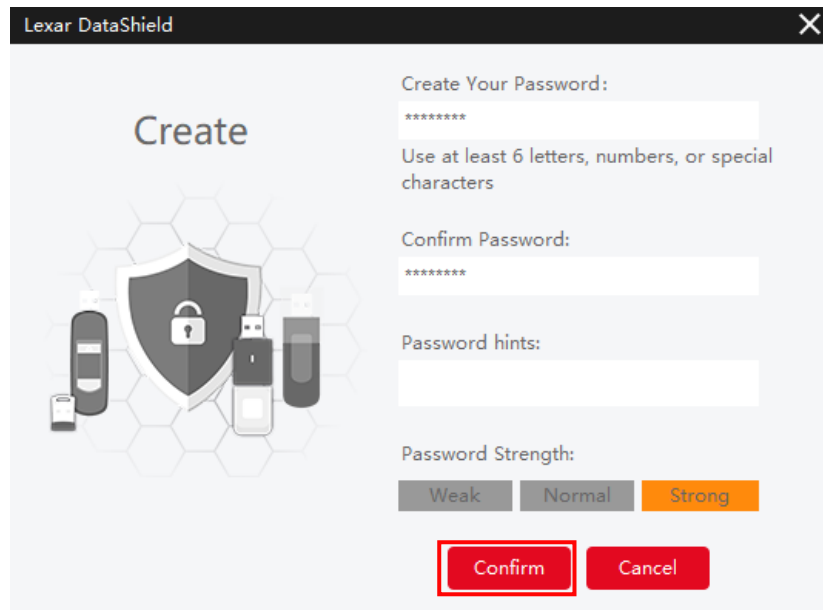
Lexar DataShield

Create

Create Your Password:

********

Use at least 6 letters, numbers, or special characters

Confirm Password:

********

Password hints:

Password Strength:

Weak Normal Strong

Confirm Cancel